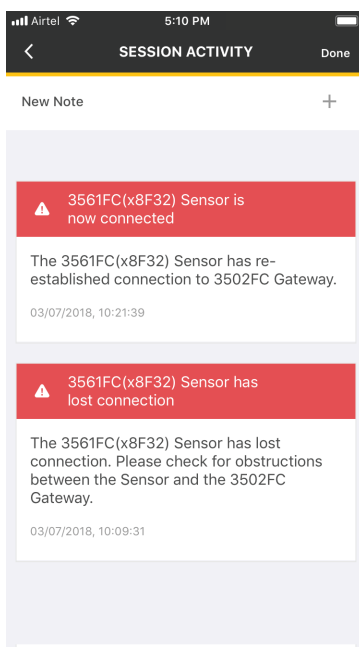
Airtel 5:10 PM

SESSION ACTIVITY Done

New Note +

3561FC(x8F32) Sensor is now connected

The 3561FC(x8F32) Sensor has re-established connection to 3502FC Gateway.

03/07/2018, 10:21:39

3561FC(x8F32) Sensor has lost connection

The 3561FC(x8F32) Sensor has lost connection. Please check for obstructions between the Sensor and the 3502FC Gateway.

03/07/2018, 10:09:31